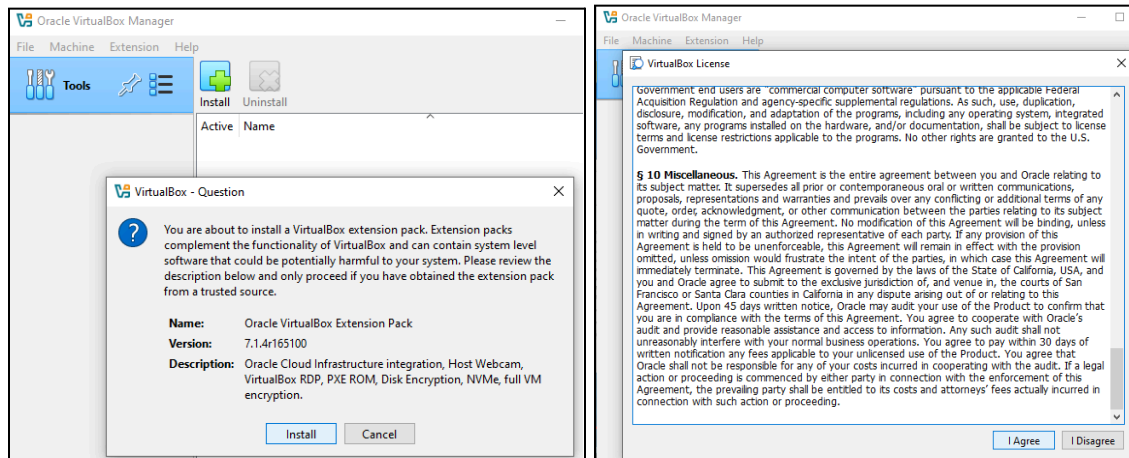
Oracle VirtualBox Manager

File Machine Extension Help

Tools

Install Uninstall

Active Name

VirtualBox - Question

You are about to install a VirtualBox extension pack. Extension packs complement the functionality of VirtualBox and can contain system level software that could be potentially harmful to your system. Please review the description below and only proceed if you have obtained the extension pack from a trusted source.

Name: Oracle VirtualBox Extension Pack

Version: 7.1.4r165100

Description: Oracle Cloud Infrastructure integration, Host Webcam, VirtualBox RDP, PXE ROM, Disk Encryption, NVMe, full VM encryption.

Install Cancel

Oracle VirtualBox Manager

File Machine Extension Help

VirtualBox License

Government end users are "commercial computer software" pursuant to the applicable Federal Acquisition Regulation and agency-specific supplemental regulations. As such, use, duplication, disclosure, modification, and adaptation of the programs, including any operating system, integrated software, any programs installed on the hardware, and/or documentation, shall be subject to license terms and license restrictions applicable to the programs. No other rights are granted to the U.S. Government.

§ 10 Miscellaneous. This Agreement is the entire agreement between you and Oracle relating to its subject matter. It supersedes all prior or contemporaneous oral or written communications, proposals, representations and warranties and prevails over any conflicting or additional terms of any quote, order, acknowledgment, or other communication between the parties relating to its subject matter during the term of this Agreement. No modification of this Agreement will be binding, unless in writing and signed by an authorized representative of each party. If any provision of this Agreement is held to be unenforceable, this Agreement will remain in effect with the provision omitted, unless omission would frustrate the intent of the parties, in which case this Agreement will immediately terminate. This Agreement is governed by the laws of the State of California, USA, and you and Oracle agree to submit to the exclusive jurisdiction of, and venue in, the courts of San Francisco or Santa Clara counties in California in any dispute arising out of or relating to this Agreement. Upon 45 days written notice, Oracle may audit your use of the Product to confirm that you are in compliance with the terms of this Agreement. You agree to cooperate with Oracle's audit and provide reasonable assistance and access to information. Any such audit shall not unreasonably interfere with your normal business operations. You agree to pay within 30 days of written notification any fees applicable to your unlicensed use of the Product. You agree that Oracle shall not be responsible for any of your costs incurred in cooperating with the audit. If a legal action or proceeding is commenced by either party in connection with the enforcement of this Agreement, the prevailing party shall be entitled to its costs and attorneys' fees actually incurred in connection with such action or proceeding.

I Agree I Disagree